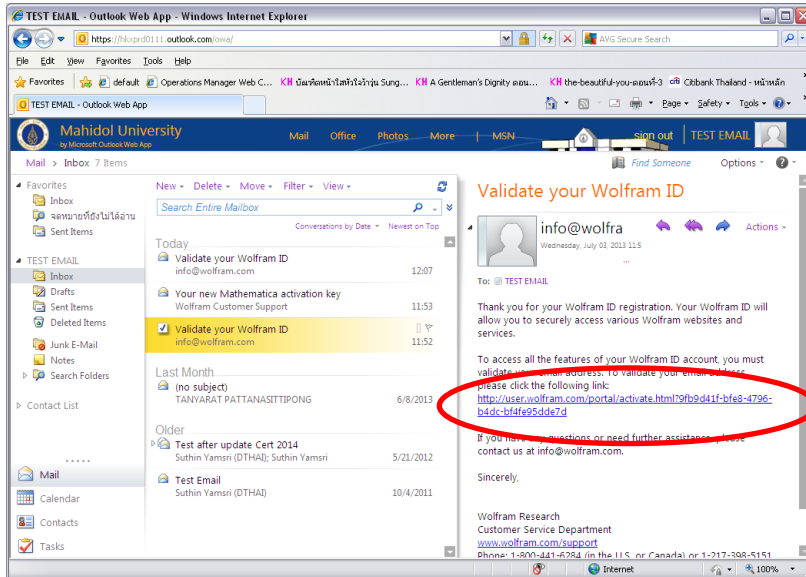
TEST EMAIL - Outlook Web App - Windows Internet Explorer

https://hkxprd0111.outlook.com/owa/

AVG Secure Search

File Edit View Favorites Tools Help

Favorites default Operations Manager Web C... บัณฑิตหน้าใสหัวใจว้าวุ่น Sung... A Gentleman's Dignity ตอน... the-beautiful-you-ตอนที่-3 Citibank Thailand - หน้าหลัก

TEST EMAIL - Outlook Web App

Page Safety Tools

Mahidol University
by Microsoft Outlook Web App

Mail Office Photos More | MSN

sign out | TEST EMAIL

Mail > Inbox 7 Items

Find Someone Options

Favorites
Inbox
จดหมายที่ยังไม่ได้อ่าน
Sent Items

TEST EMAIL
Inbox
Drafts
Sent Items
Deleted Items
Junk E-Mail
Notes
Search Folders

Contact List

Mail
Calendar
Contacts
Tasks

New Delete Move Filter View

Search Entire Mailbox

Conversations by Date Newest on Top

Today
Validate your Wolfram ID
info@wolfram.com 12:07

Your new Mathematica activation key
Wolfram Customer Support 11:53

Validate your Wolfram ID
info@wolfram.com 11:52

Last Month
(no subject)
TANYARAT PATTANASITTIPONG 6/8/2013

Older
Test after update Cert 2014
Suthin Yamsri (DTHAI); Suthin Yamsri 5/21/2012

Test Email
Suthin Yamsri (DTHAI) 10/4/2011

Validate your Wolfram ID

info@wolfra
Wednesday, July 03, 2013 11:5

Actions

To: TEST EMAIL

Thank you for your Wolfram ID registration. Your Wolfram ID will allow you to securely access various Wolfram websites and services.

To access all the features of your Wolfram ID account, you must validate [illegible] email address. To validate your email address please click the following link:
http://user.wolfram.com/portal/activate.html?9fb9d41f-bfe8-4796-b4dc-bf4fe95dde7d

If you have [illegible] questions or need further assistance, please contact us at info@wolfram.com.

Sincerely,

Wolfram Research
Customer Service Department
www.wolfram.com/support
Phone: 1-800-441-6284 (in the U.S. or Canada) or 1-217-398-5151

Internet 100%